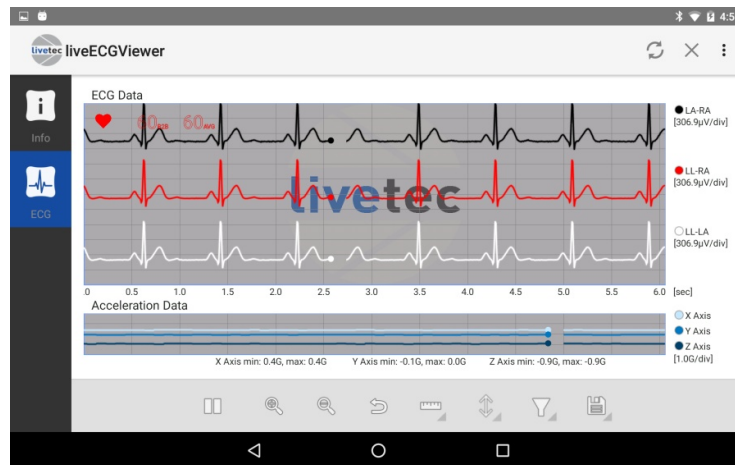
4:5

livetec liveECGViewer

Info

ECG

ECG Data

60 60

livetec

LA-RA [306.9μV/div]

LL-RA [306.9μV/div]

LL-LA [306.9μV/div]

0 0.5 1.0 1.5 2.0 2.5 3.0 3.5 4.0 4.5 5.0 5.5 6.0 [sec]

Acceleration Data

X Axis
Y Axis
Z Axis
[1.0G/div]

X Axis min: 0.4G, max: 0.4G Y Axis min: -0.1G, max: 0.0G Z Axis min: -0.9G, max: -0.9G